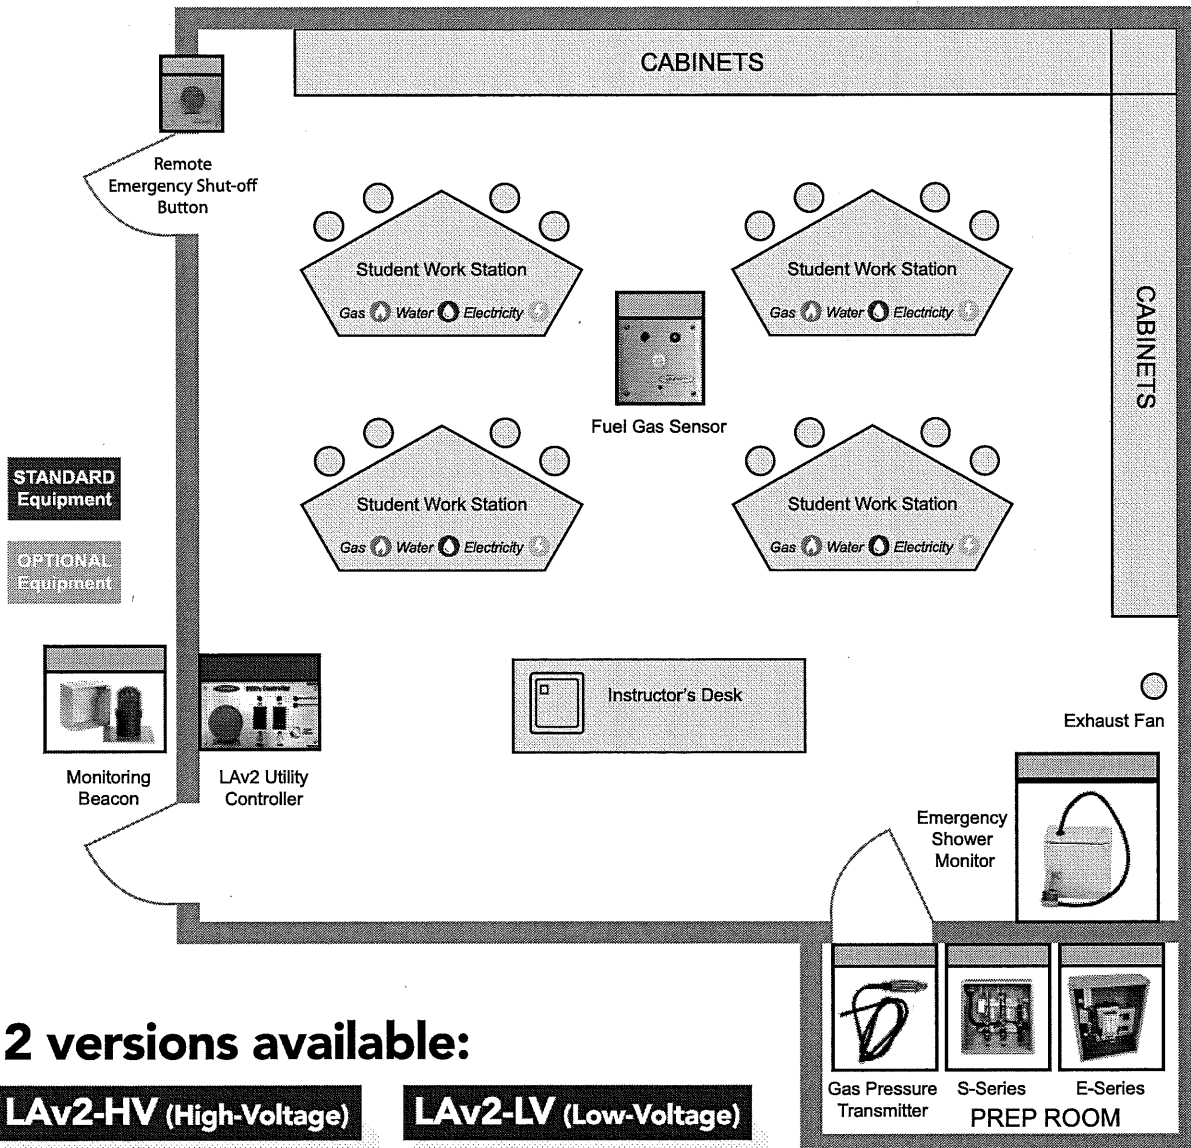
CABINETS

Remote Emergency Shut-off Button

Student Work Station
Gas Water Electricity

Student Work Station
Gas Water Electricity

CABINETS

Fuel Gas Sensor

STANDARD Equipment

OPTIONAL Equipment

Student Work Station
Gas Water Electricity

Student Work Station
Gas Water Electricity

Instructor's Desk

Exhaust Fan

Monitoring Beacon

LAv2 Utility Controller

Emergency Shower Monitor

2 versions available:

LAv2-HV (High-Voltage)

LAv2-LV (Low-Voltage)

Gas Pressure Transmitter

S-Series

E-Series

PREP ROOM